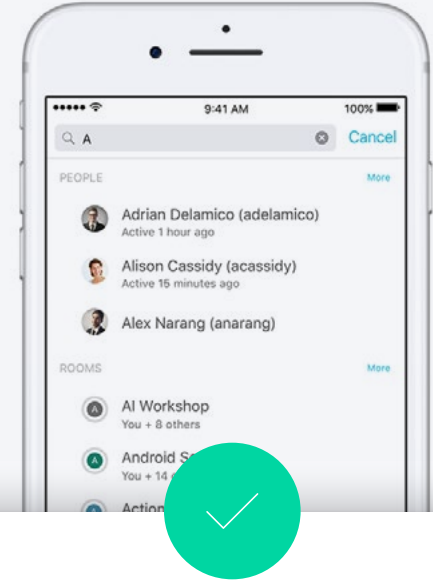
9:41 AM

100%

A

Cancel

PEOPLE

More

Adrian Delamico (adelamico)
Active 1 hour ago

Alison Cassidy (acassidy)
Active 15 minutes ago

Alex Narang (anarang)

ROOMS

More

A

AI Workshop
You + 8 others

A

Android S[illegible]
You + 14 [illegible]

A

Action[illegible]